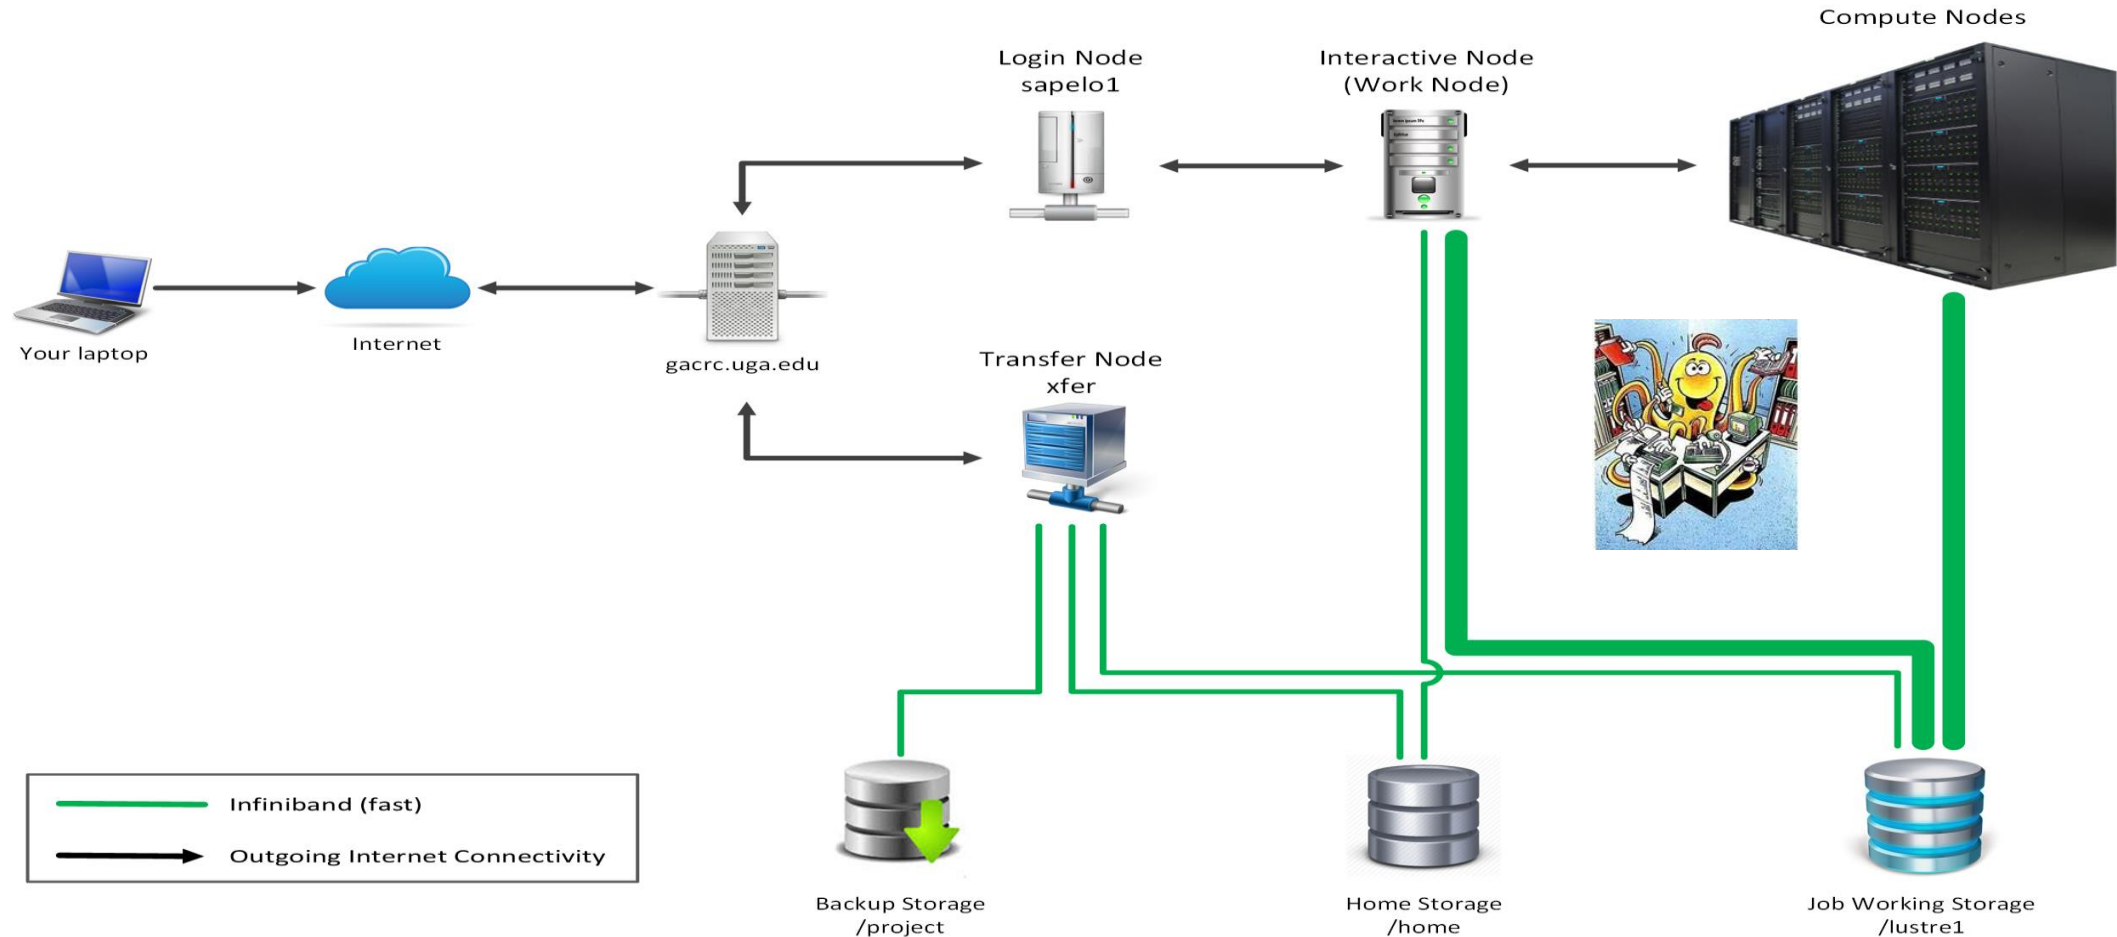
Compute Nodes

Login Node
sapelo1

Interactive Node
(Work Node)

Your laptop

Internet

gacrc.uga.edu

Transfer Node
xfer

Infiniband (fast)

Outgoing Internet Connectivity

Backup Storage
/project

Home Storage
/home

Job Working Storage
/lustre1